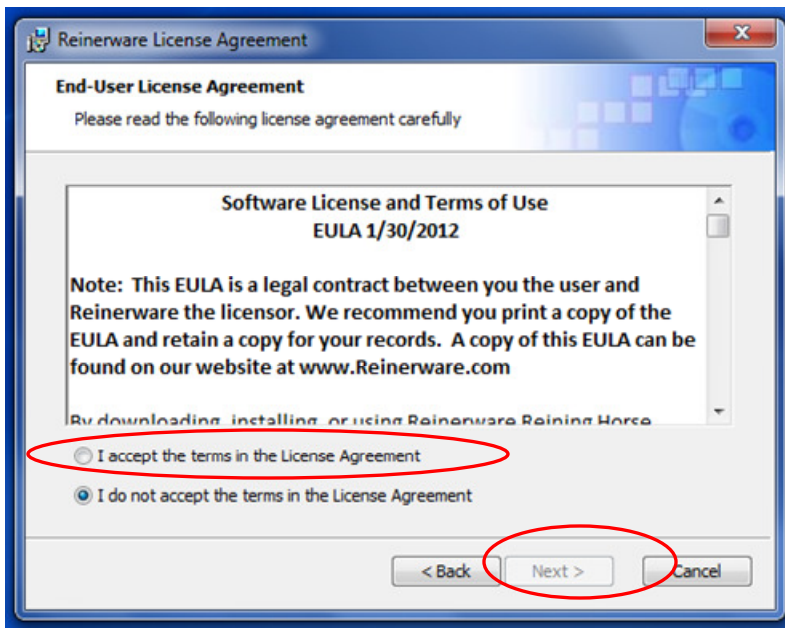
Reinerware License Agreement

End-User License Agreement

Please read the following license agreement carefully

Software License and Terms of Use
EULA 1/30/2012

Note: This EULA is a legal contract between you the user and Reinerware the licensor. We recommend you print a copy of the EULA and retain a copy for your records. A copy of this EULA can be found on our website at www.Reinerware.com

By downloading, installing, or using Reinerware Reining Horse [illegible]

I accept the terms in the License Agreement

I do not accept the terms in the License Agreement

< Back

Next >

Cancel